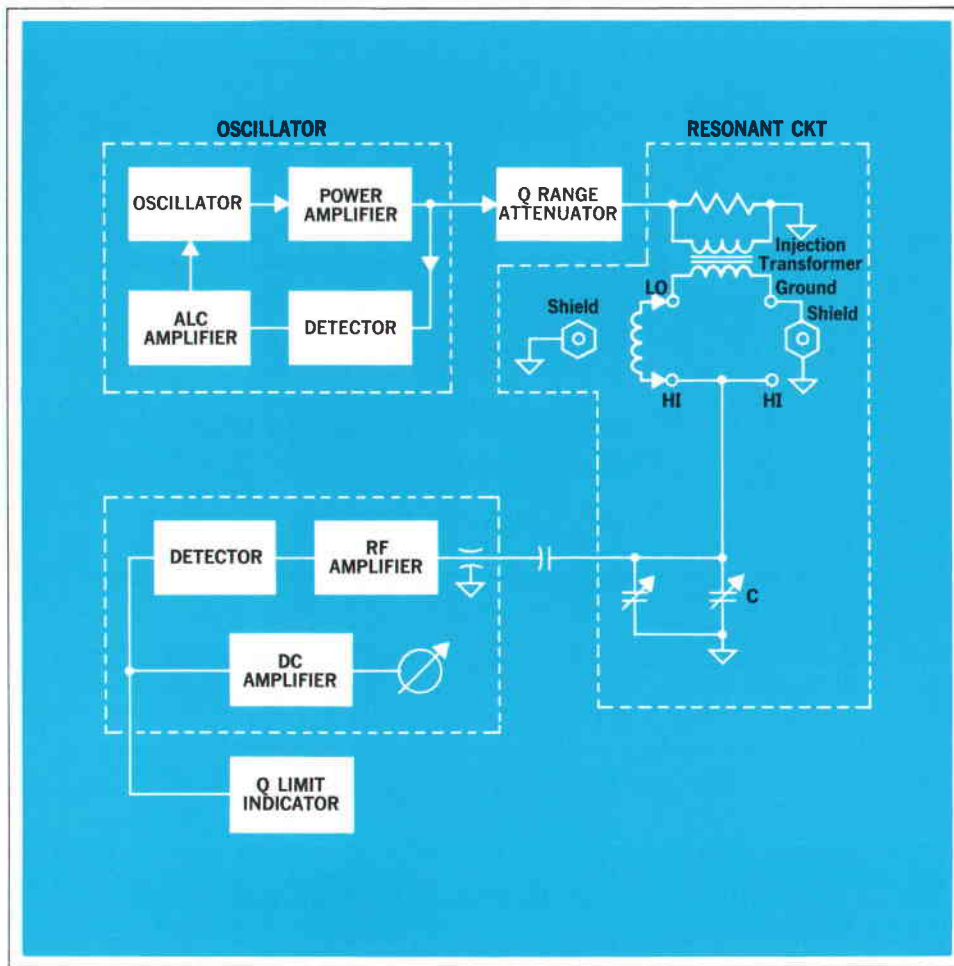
OSCILLATOR

RESONANT CKT

OSCILLATOR

POWER AMPLIFIER

Q RANGE ATTENUATOR

ALC AMPLIFIER

DETECTOR

Injection Transformer

Shield

LO

Ground

Shield

HI

HI

DETECTOR

RF AMPLIFIER

C

DC AMPLIFIER

Q LIMIT INDICATOR